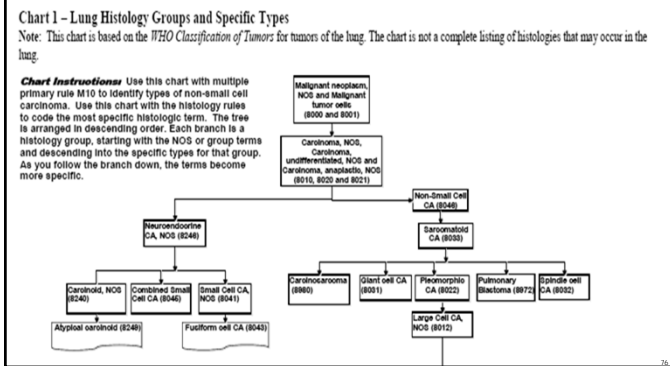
Chart 1 – Lung Histology Groups and Specific Types

Note: This chart is based on the *WHO Classification of Tumors* for tumors of the lung. The chart is not a complete listing of histologies that may occur in the lung.

**Chart Instructions:** Use this chart with multiple primary rule M10 to identify types of non-small cell carcinoma. Use this chart with the histology rules to code the most specific histologic term. The tree is arranged in descending order. Each branch is a histology group, starting with the NOS or group terms and descending into the specific types for that group. As you follow the branch down, the terms become more specific.

Malignant neoplasm, NOS and Malignant tumor cells (8000 and 8001)

Carcinoma, NOS, Carcinoma, undifferentiated, NOS and Carcinoma, anaplastic, NOS (8010, 8020 and 8021)

Non-Small Cell CA (8046)

Neuroendocrine CA, NOS (8246)

Sarcomatoid CA (8033)

Carcinoid, NOS (8240)

Combined Small Cell CA (8045)

Small Cell CA, NOS (8041)

Carcinosarcoma (8980)

Giant cell CA (8031)

Pleomorphic CA (8022)

Pulmonary Blastoma (8972)

Spindle cell CA (8032)

Atypical carcinoid (8249)

Fusiform cell CA (8043)

Large Cell CA, NOS (8012)

76